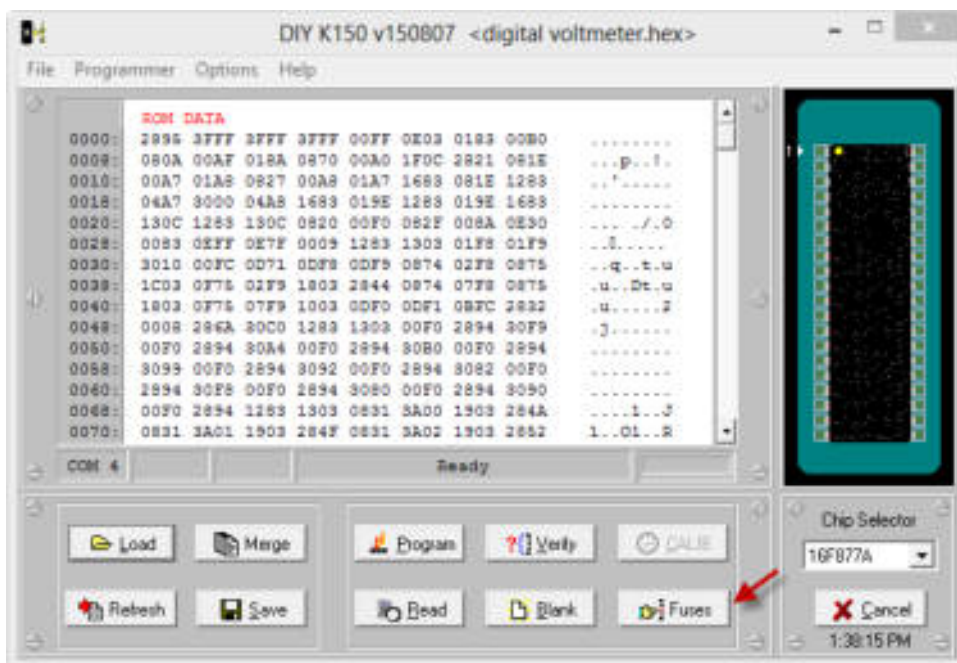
DIY K150 v150807 <digital voltmeter.hex>

File Programmer Options Help

ROM DATA

| | | | | | | | | | |
|---|---|---|---|---|---|---|---|---|---|
| 0000: | 2896 | 3FFF | 3FFF | 3FFF | 00FF | 0E03 | 0183 | 00B0 | ........ |
| 0008: | 080A | 00AF | 018A | 0870 | 00A0 | 1F0C | 2821 | 081E | ...p..!. |
| 0010: | 00A7 | 01A8 | 0827 | 00A8 | 01A7 | 1683 | 081E | 1283 | ..'..... |
| 0018: | 04A7 | 3000 | 04A8 | 1683 | 019E | 1283 | 019E | 1683 | ........ |
| 0020: | 130C | 1283 | 130C | 0820 | 00F0 | 082F | 008A | 0E30 | .... ./.0 |
| 0028: | 0083 | 0EFF | 0E7F | 0009 | 1283 | 1303 | 01F8 | 01F9 | ..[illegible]..... |
| 0030: | 3010 | 00FC | 0D71 | 0DF8 | 0DF9 | 0874 | 02F8 | 0875 | ..q..t.u |
| 0038: | 1C03 | 0F75 | 02F9 | 1803 | 2844 | 0874 | 07F8 | 0875 | .u..Dt.u |
| 0040: | 1803 | 0F75 | 07F9 | 1003 | 0DF0 | 0DF1 | 0BFC | 2832 | .u.....2 |
| 0048: | 0008 | 286A | 30C0 | 1283 | 1303 | 00F0 | 2894 | 30F9 | .j...... |
| 0050: | 00F0 | 2894 | 30A4 | 00F0 | 2894 | 30B0 | 00F0 | 2894 | ........ |
| 0058: | 3099 | 00F0 | 2894 | 3092 | 00F0 | 2894 | 3082 | 00F0 | ........ |
| 0060: | 2894 | 30F8 | 00F0 | 2894 | 3080 | 00F0 | 2894 | 3090 | ........ |
| 0068: | 00F0 | 2894 | 1283 | 1303 | 0831 | 3A00 | 1903 | 284A | .....1..J |
| 0070: | 0831 | 3A01 | 1903 | 284F | 0831 | 3A02 | 1903 | 2852 | 1..O1..R |

COM 4 Ready

Load Merge Program Verify CALIB
Refresh Save Read Blank Fuses

Chip Selector
16F877A
Cancel
1:38:15 PM